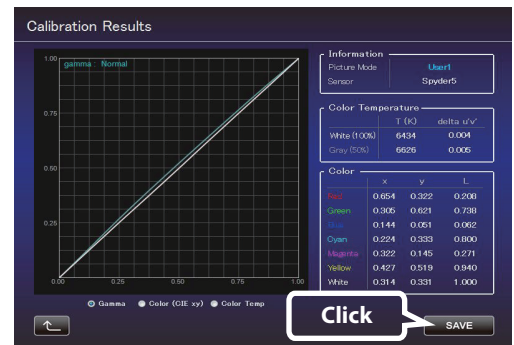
Calibration Results

1.00 gamma Normal

0.75

0.50

0.25

0.00 0.25 0.50 0.75 1.00

Gamma  Color (CIE xy)  Color Temp

Information
Picture Mode User1
Sensor Spyder5

Color Temperature

| | T (K) | delta u'v' |
|---|---|---|
| White (100%) | 6434 | 0.004 |
| Gray (50%) | 6626 | 0.005 |

Color

| | x | y | L |
|---|---|---|---|
| Red | 0.654 | 0.322 | 0.208 |
| Green | 0.305 | 0.621 | 0.738 |
| Blue | 0.144 | 0.051 | 0.062 |
| Cyan | 0.224 | 0.333 | 0.800 |
| Magenta | 0.322 | 0.145 | 0.271 |
| Yellow | 0.427 | 0.519 | 0.940 |
| White | 0.314 | 0.331 | 1.000 |

Click

SAVE